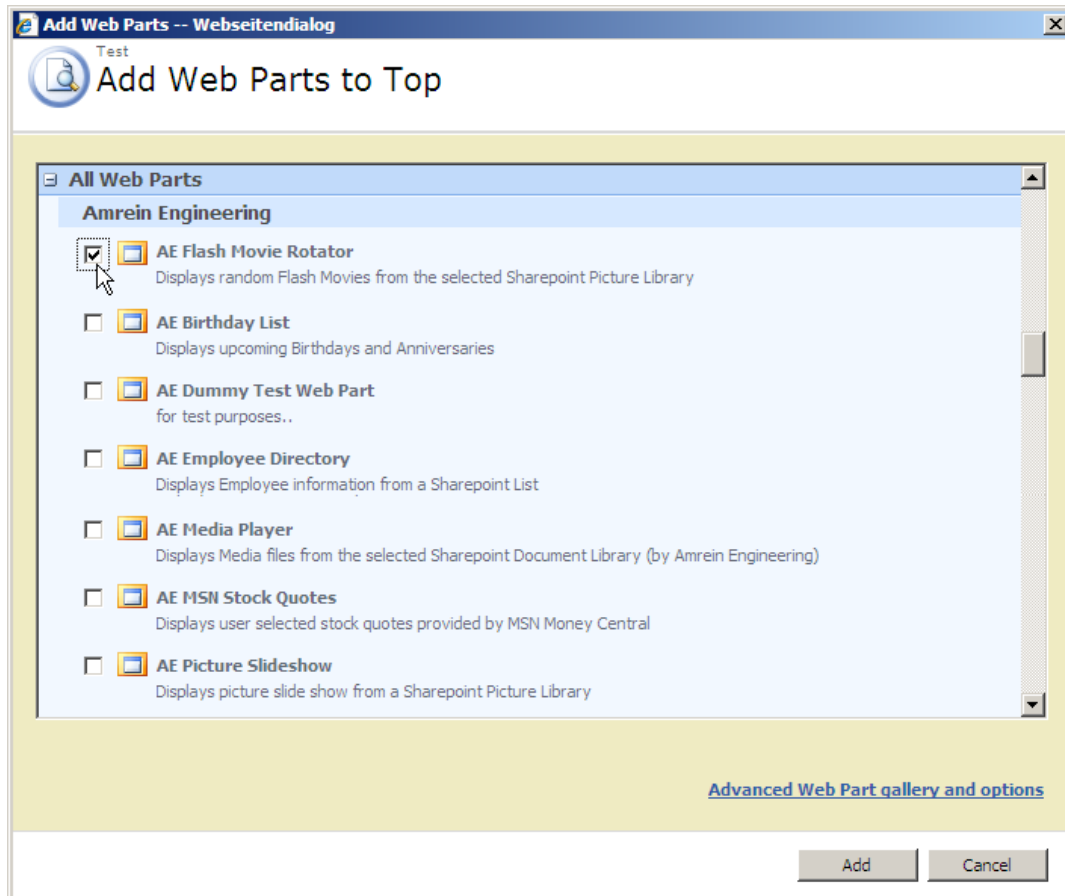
Add Web Parts -- Webseitendialog

Test

Add Web Parts to Top

⊟ All Web Parts

Amrein Engineering

AE Flash Movie Rotator
Displays random Flash Movies from the selected Sharepoint Picture Library

AE Birthday List
Displays upcoming Birthdays and Anniversaries

AE Dummy Test Web Part
for test purposes..

AE Employee Directory
Displays Employee information from a Sharepoint List

AE Media Player
Displays Media files from the selected Sharepoint Document Library (by Amrein Engineering)

AE MSN Stock Quotes
Displays user selected stock quotes provided by MSN Money Central

AE Picture Slideshow
Displays picture slide show from a Sharepoint Picture Library

Advanced Web Part gallery and options

Add Cancel